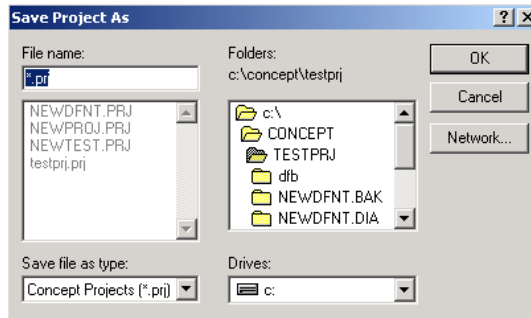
Save Project As

?

X

File name:

*.prj

NEWDFNT.PRJ
NEWPROJ.PRJ
NEWTEST.PRJ
testprj.prj

Save file as type:

Concept Projects (*.prj)

Folders:

c:\concept\testprj

c:\
CONCEPT
TESTPRJ
dfb
NEWDFNT.BAK
NEWDFNT.DIA

Drives:

c:

OK

Cancel

Network...